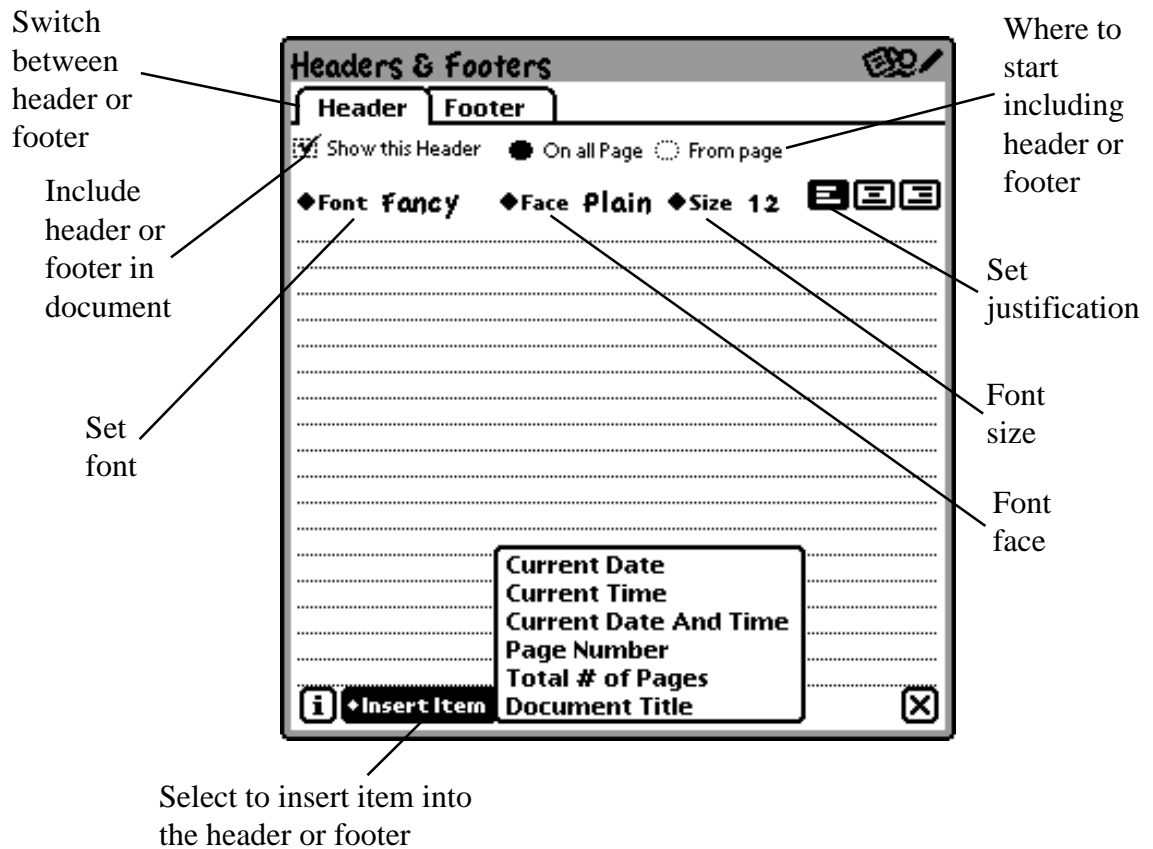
Switch between header or footer

Where to start including header or footer

Headers & Footers

Header | Footer

Show this Header ● On all Page ○ From page

Include header or footer in document

◆Font Fancy ◆Face Plain ◆Size 12

Set justification

Font size

Set font

Font face

Current Date
Current Time
Current Date And Time
Page Number
Total # of Pages
Document Title

i ◆Insert Item

Select to insert item into the header or footer